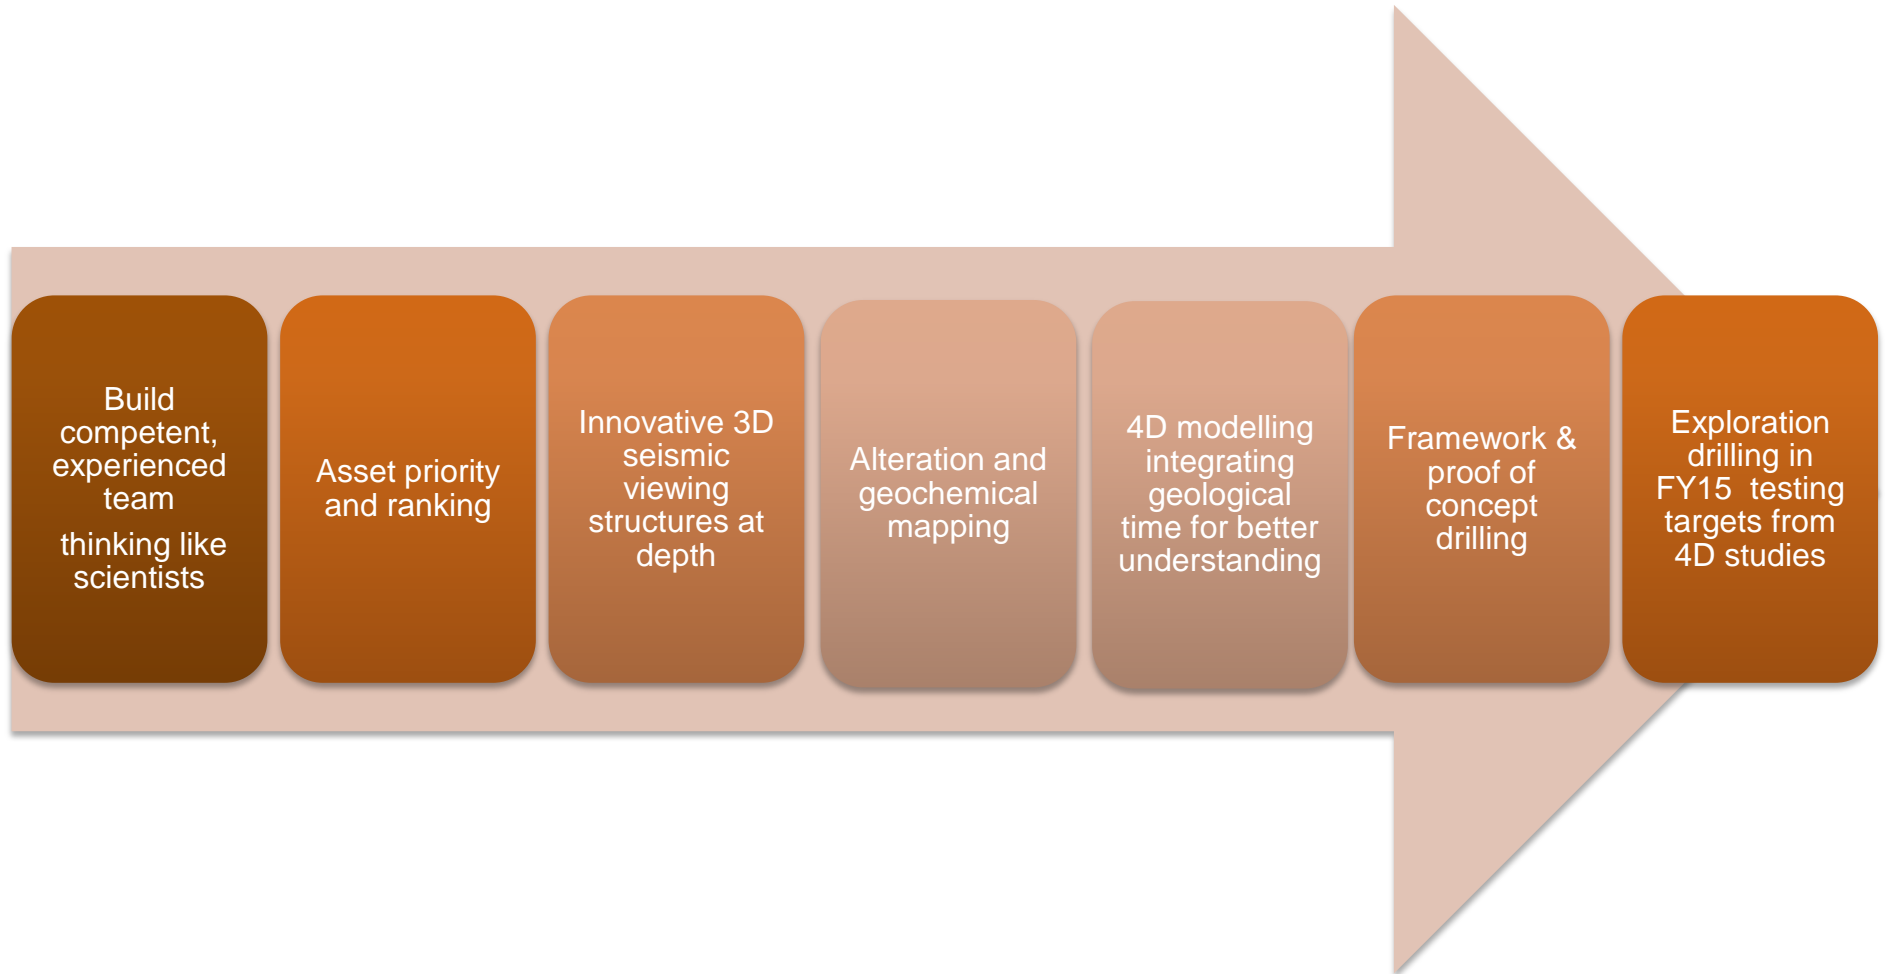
Build competent, experienced team

thinking like scientists

Asset priority and ranking

Innovative 3D seismic viewing structures at depth

Alteration and geochemical mapping

4D modelling integrating geological time for better understanding

Framework & proof of concept drilling

Exploration drilling in FY15 testing targets from 4D studies